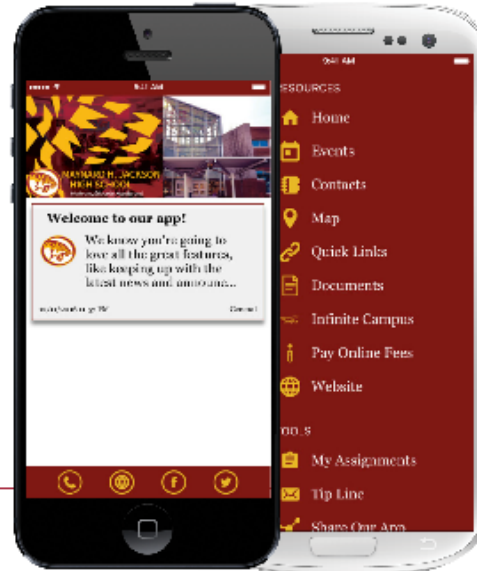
9:41 AM

MAYNARD H. JACKSON HIGH SCHOOL

Welcome to our app!

We know you're going to love all the great features, like keeping up with the latest news and announ...

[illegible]

Cancel

9:41 AM

RESOURCES

Home

Events

Contacts

Map

Quick Links

Documents

Infinite Campus

Pay Online Fees

Website

OOLS

My Assigments

Tip Line

Share Our App